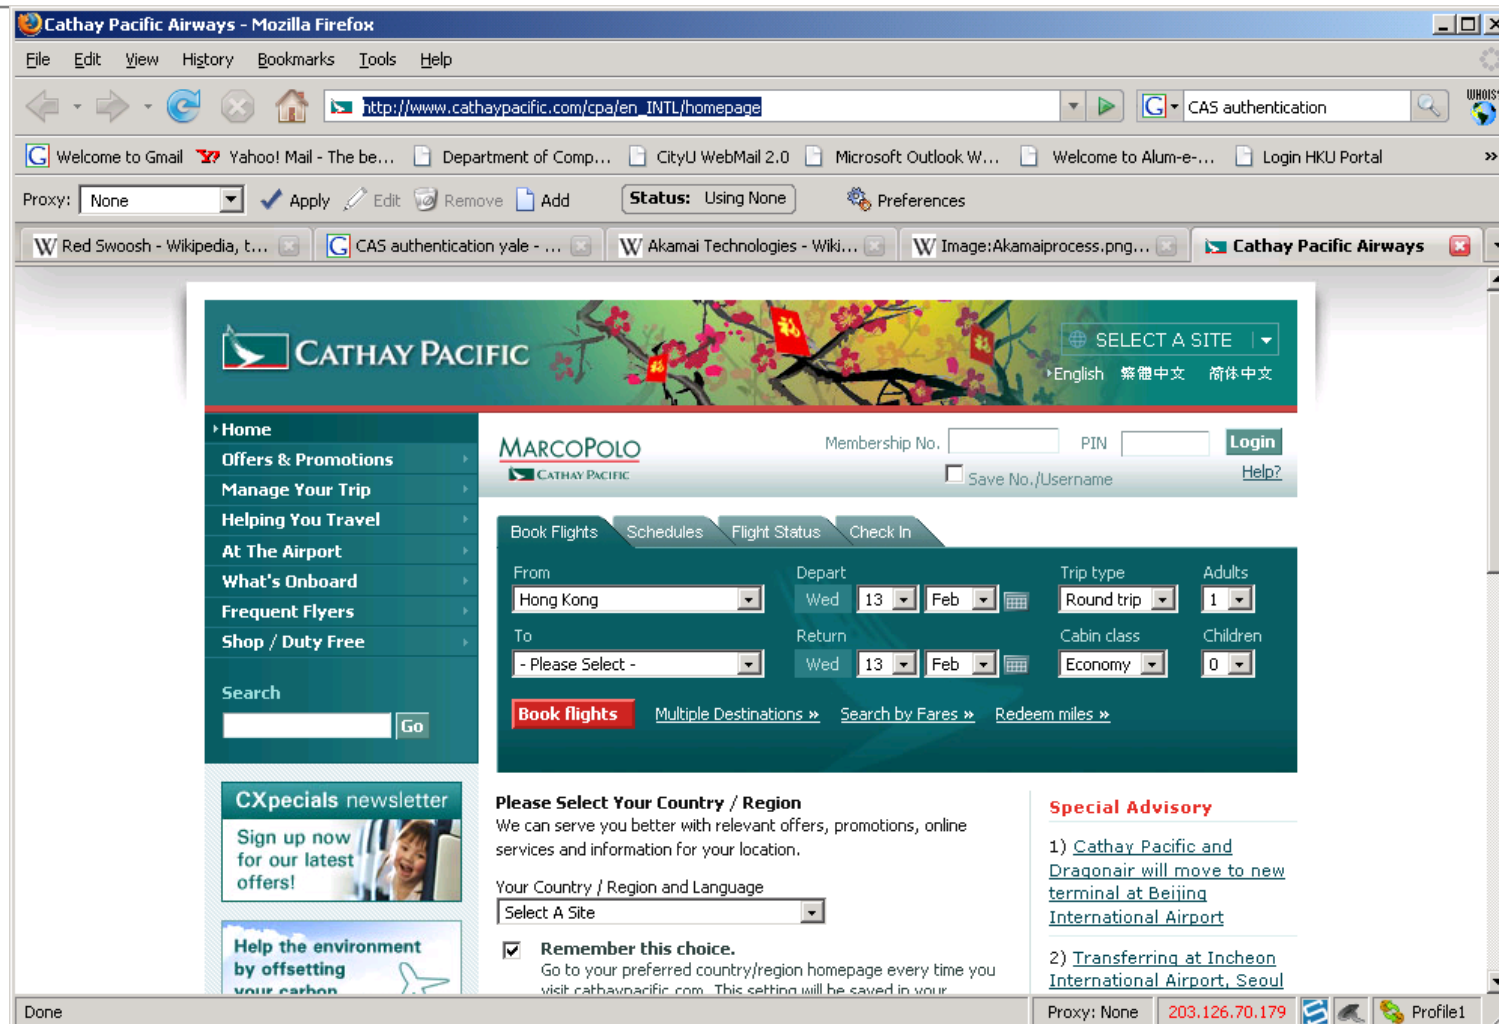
Cathay Pacific Airways - Mozilla Firefox

File Edit View History Bookmarks Tools Help

http://www.cathaypacific.com/cpa/en_INTL/homepage

CAS authentication

WHOIS

Welcome to Gmail Yahoo! Mail - The be... Department of Comp... CityU WebMail 2.0 Microsoft Outlook W... Welcome to Alum-e-... Login HKU Portal »

Proxy: None Apply Edit Remove Add Status: Using None Preferences

Red Swoosh - Wikipedia, t... CAS authentication yale - ... Akamai Technologies - Wiki... Image:Akamaiprocess.png... Cathay Pacific Airways

CATHAY PACIFIC

SELECT A SITE

English 繁體中文 简体中文

Home
Offers & Promotions
Manage Your Trip
Helping You Travel
At The Airport
What's Onboard
Frequent Flyers
Shop / Duty Free

Search
Go

MARCOPOLO
CATHAY PACIFIC

Membership No. PIN Login
Save No./Username
Help?

Book Flights Schedules Flight Status Check In

From
Hong Kong
To
- Please Select -

Depart
Wed 13 Feb
Return
Wed 13 Feb

Trip type
Round trip
Cabin class
Economy

Adults
1
Children
0

Book flights Multiple Destinations » Search by Fares » Redeem miles »

CXpecials newsletter
Sign up now for our latest offers!

Help the environment by offsetting your carbon

Please Select Your Country / Region
We can serve you better with relevant offers, promotions, online services and information for your location.

Your Country / Region and Language
Select A Site

Remember this choice.
Go to your preferred country/region homepage every time you visit cathaypacific.com. This setting will be saved in your

Special Advisory

1) Cathay Pacific and Dragonair will move to new terminal at Beijing International Airport

2) Transferring at Incheon International Airport, Seoul

Done Proxy: None 203.126.70.179 Profile1